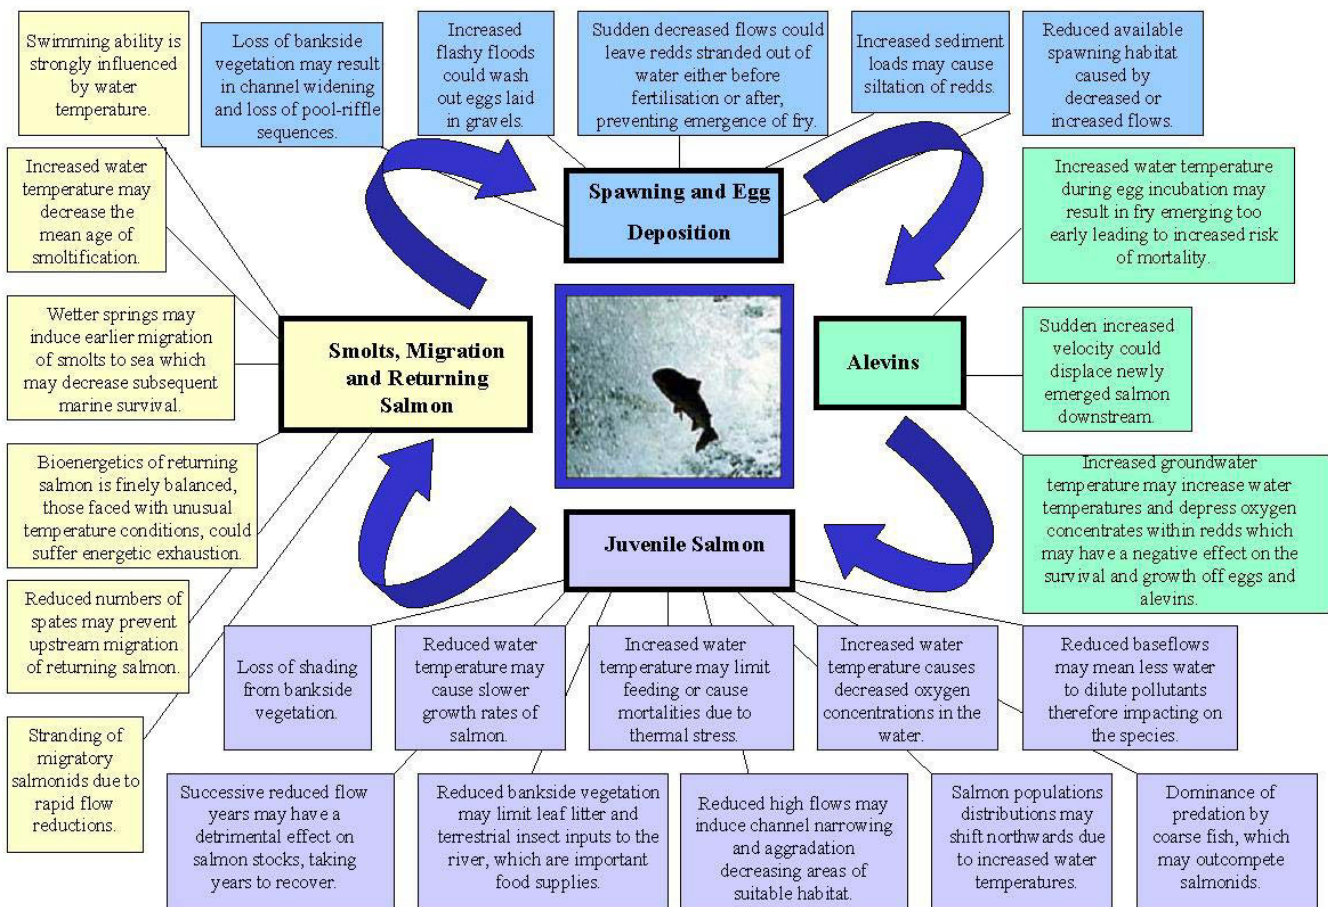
Swimming ability is strongly influenced by water temperature.

Loss of bankside vegetation may result in channel widening and loss of pool-riffle sequences.

Increased flashy floods could wash out eggs laid in gravels.

Sudden decreased flows could leave redds stranded out of water either before fertilisation or after, preventing emergence of fry.

Increased sediment loads may cause siltation of redds.

Reduced available spawning habitat caused by decreased or increased flows.

Increased water temperature may decrease the mean age of smoltification.

Spawning and Egg Deposition

Increased water temperature during egg incubation may result in fry emerging too early leading to increased risk of mortality.

Wetter springs may induce earlier migration of smolts to sea which may decrease subsequent marine survival.

Smolts, Migration and Returning Salmon

Alevins

Sudden increased velocity could displace newly emerged salmon downstream.

Bioenergetics of returning salmon is finely balanced, those faced with unusual temperature conditions, could suffer energetic exhaustion.

Juvenile Salmon

Increased groundwater temperature may increase water temperatures and depress oxygen concentrates within redds which may have a negative effect on the survival and growth off eggs and alevins.

Reduced numbers of spates may prevent upstream migration of returning salmon.

Loss of shading from bankside vegetation.

Reduced water temperature may cause slower growth rates of salmon.

Increased water temperature may limit feeding or cause mortalities due to thermal stress.

Increased water temperature causes decreased oxygen concentrations in the water.

Reduced baseflows may mean less water to dilute pollutants therefore impacting on the species.

Stranding of migratory salmonids due to rapid flow reductions.

Successive reduced flow years may have a detrimental effect on salmon stocks, taking years to recover.

Reduced bankside vegetation may limit leaf litter and terrestrial insect inputs to the river, which are important food supplies.

Reduced high flows may induce channel narrowing and aggradation decreasing areas of suitable habitat.

Salmon populations distributions may shift northwards due to increased water temperatures.

Dominance of predation by coarse fish, which may outcompete salmonids.